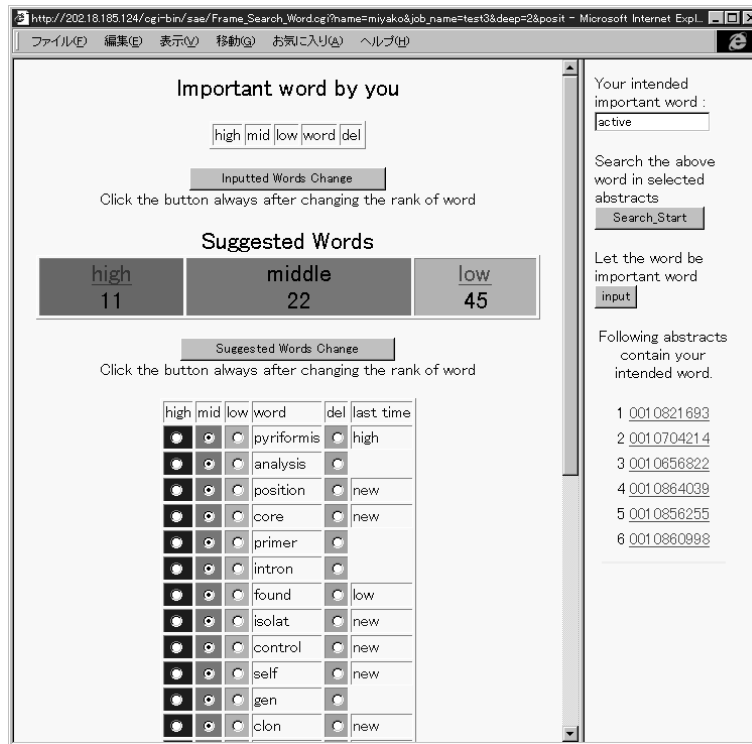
http://202.18.185.124/cgi-bin/sae/Frame_Search_Word.cgi?name=miyako&job_name=test3&deep=2&posit - Microsoft Internet Expl...

ファイル(F) 編集(E) 表示(V) 移動(G) お気に入り(A) ヘルプ(H)

Important word by you

| high | mid | low | word | del |
|---|---|---|---|---|

Inputted Words Change

Click the button always after changing the rank of word

Suggested Words

| high | middle | low |
|---|---|---|
| 11 | 22 | 45 |

Suggested Words Change

Click the button always after changing the rank of word

| high | mid | low | word | del | last time |
|---|---|---|---|---|---|
| | | | pyriformis | | high |
| | | | analysis | | |
| | | | position | | new |
| | | | core | | new |
| | | | primer | | |
| | | | intron | | |
| | | | found | | low |
| | | | isolat | | new |
| | | | control | | new |
| | | | self | | new |
| | | | gen | | |
| | | | clon | | new |

Your intended important word :

active

Search the above word in selected abstracts

Search_Start

Let the word be important word

input

Following abstracts contain your intended word.

1 0010821693
2 0010704214
3 0010656822
4 0010864039
5 0010856255
6 0010860998